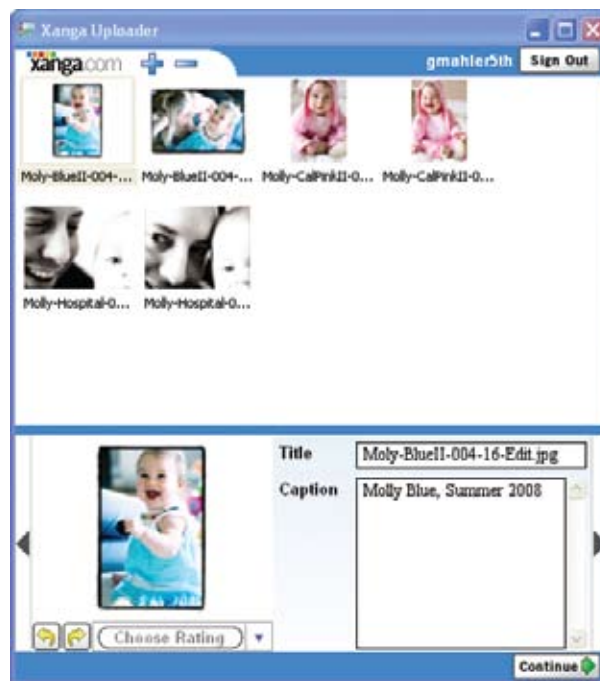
Xanga Uploader

xanga.com

gmahler5th Sign Out

Moly-BlueII-004-... Moly-BlueII-004-... Molly-CalPinkII-0... Molly-CalPinkII-0...

Molly-Hospital-0... Molly-Hospital-0...

Title Moly-BlueII-004-16-Edit.jpg

Caption Molly Blue, Summer 2008

Choose Rating

Continue